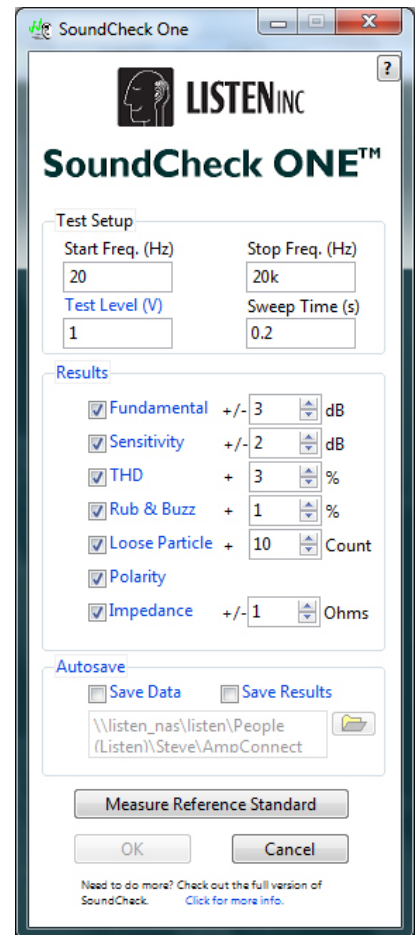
SoundCheck One

?

LISTEN INC

SoundCheck ONE™

Test Setup

Start Freq. (Hz)
20

Stop Freq. (Hz)
20k

Test Level (V)
1

Sweep Time (s)
0.2

Results

Fundamental +/- 3 dB

Sensitivity +/- 2 dB

THD + 3 %

Rub & Buzz + 1 %

Loose Particle + 10 Count

Polarity

Impedance +/- 1 Ohms

Autosave

Save Data

Save Results

\\listen_nas\listen\People (Listen)\Steve\AmpConnect

Measure Reference Standard

OK

Cancel

Need to do more? Check out the full version of SoundCheck. Click for more info.